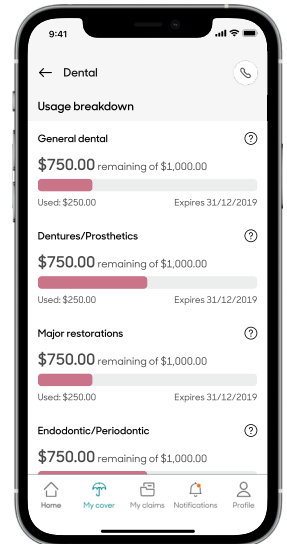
9:41

Dental

Usage breakdown

General dental

$750.00 remaining of $1,000.00

Used: $250.00 Expires 31/12/2019

Dentures/Prosthetics

$750.00 remaining of $1,000.00

Used: $250.00 Expires 31/12/2019

Major restorations

$750.00 remaining of $1,000.00

Used: $250.00 Expires 31/12/2019

Endodontic/Periodontic

$750.00 remaining of $1,000.00

Home My cover My claims Notifications Profile